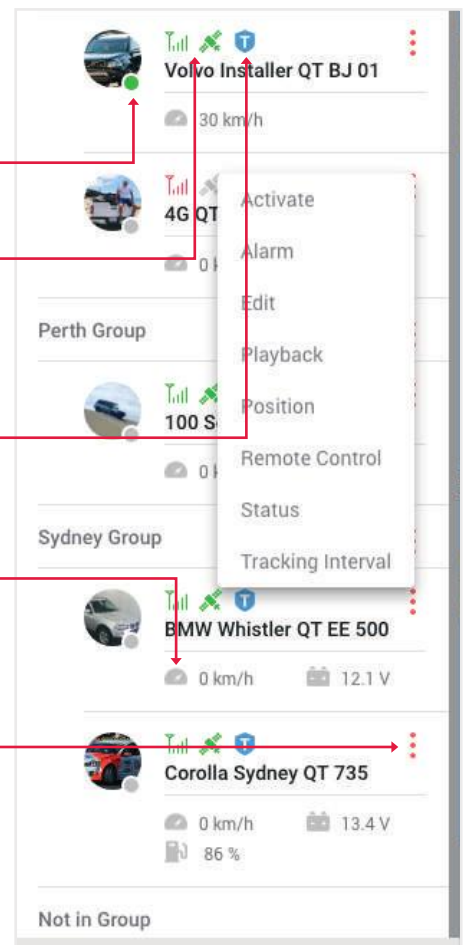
Volvo Installer QT BJ 01

30 km/h

4G QT

0 k

Activate

Alarm

Edit

Playback

Position

Remote Control

Status

Tracking Interval

Perth Group

100 S

0 k

Sydney Group

BMW Whistler QT EE 500

0 km/h

12.1 V

Corolla Sydney QT 735

0 km/h

13.4 V

86 %

Not in Group